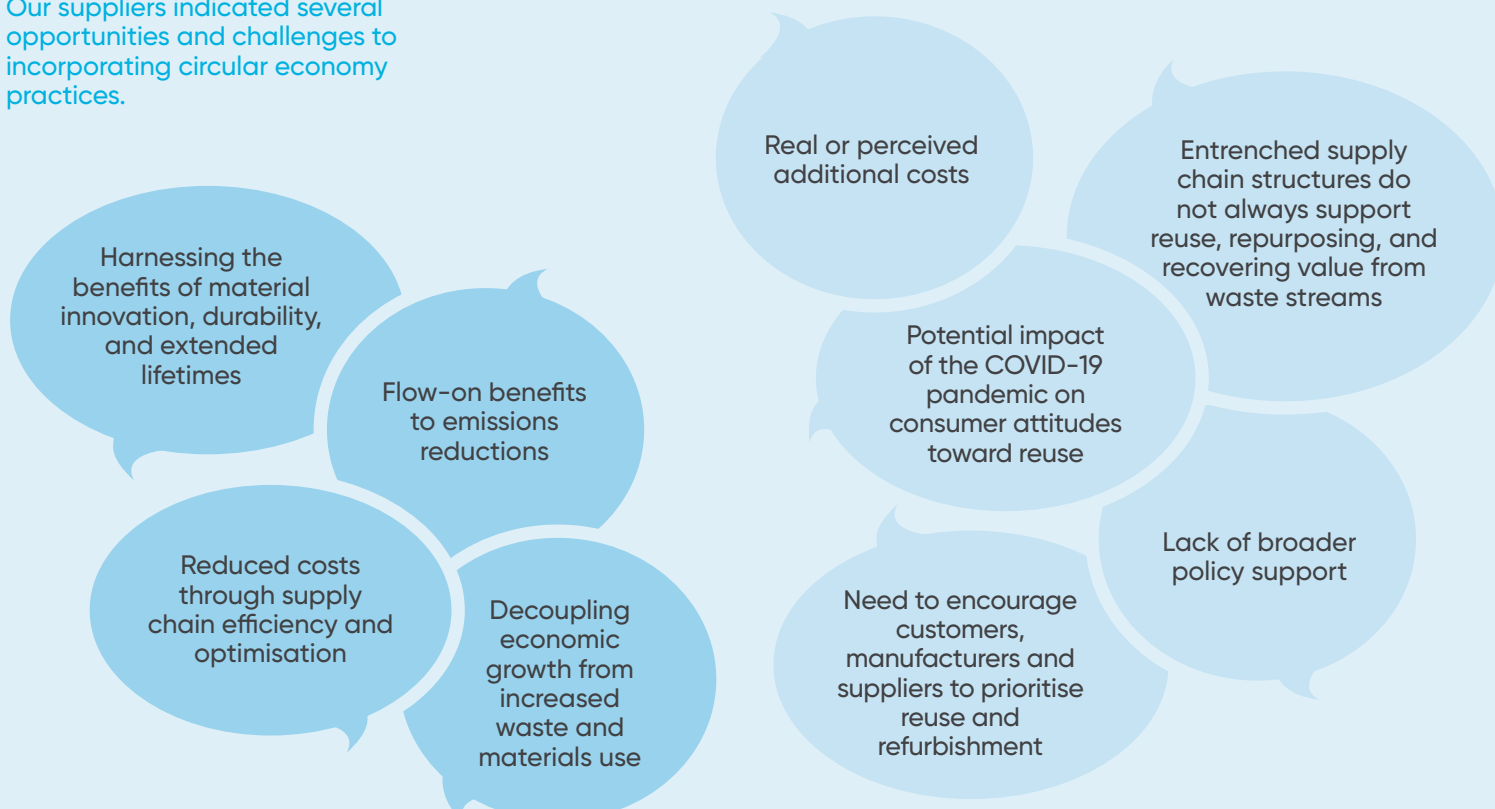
Our suppliers indicated several opportunities and challenges to incorporating circular economy practices.

Harnessing the benefits of material innovation, durability, and extended lifetimes

Flow-on benefits to emissions reductions

Reduced costs through supply chain efficiency and optimisation

Decoupling economic growth from increased waste and materials use

Real or perceived additional costs

Entrenched supply chain structures do not always support reuse, repurposing, and recovering value from waste streams

Potential impact of the COVID-19 pandemic on consumer attitudes toward reuse

Lack of broader policy support

Need to encourage customers, manufacturers and suppliers to prioritise reuse and refurbishment